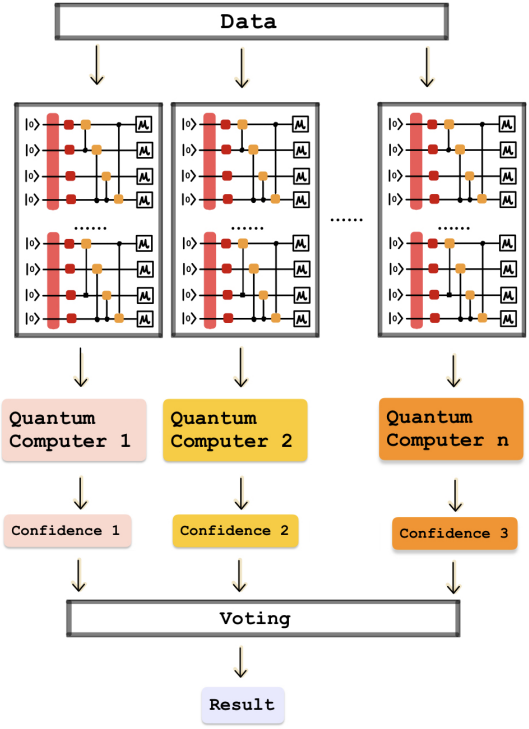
Data

$|0\rangle$
$|0\rangle$
$|0\rangle$
$|0\rangle$
......
$|0\rangle$
$|0\rangle$
$|0\rangle$
$|0\rangle$

$|0\rangle$
$|0\rangle$
$|0\rangle$
$|0\rangle$
......
$|0\rangle$
$|0\rangle$
$|0\rangle$
$|0\rangle$

......

$|0\rangle$
$|0\rangle$
$|0\rangle$
$|0\rangle$
......
$|0\rangle$
$|0\rangle$
$|0\rangle$
$|0\rangle$

Quantum Computer 1

Quantum Computer 2

Quantum Computer n

Confidence 1

Confidence 2

Confidence 3

Voting

Result